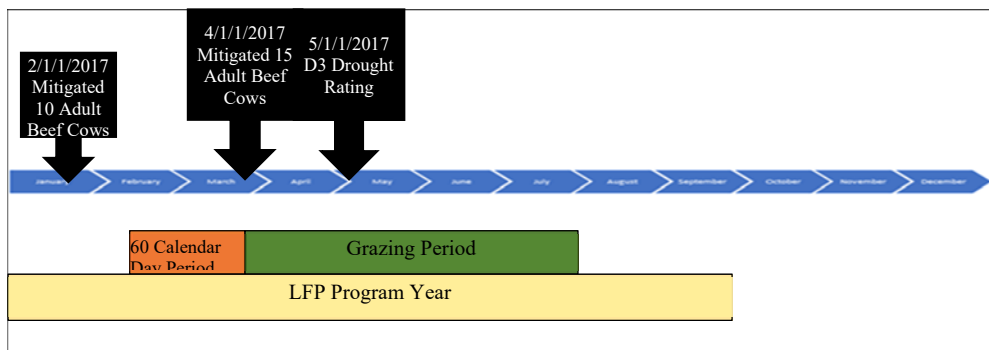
2/1/1/2017 Mitigated 10 Adult Beef Cows

4/1/1/2017 Mitigated 15 Adult Beef Cows

5/1/1/2017 D3 Drought Rating

January February March April May June July August September October November December

60 Calendar Day Period

Grazing Period

LFP Program Year